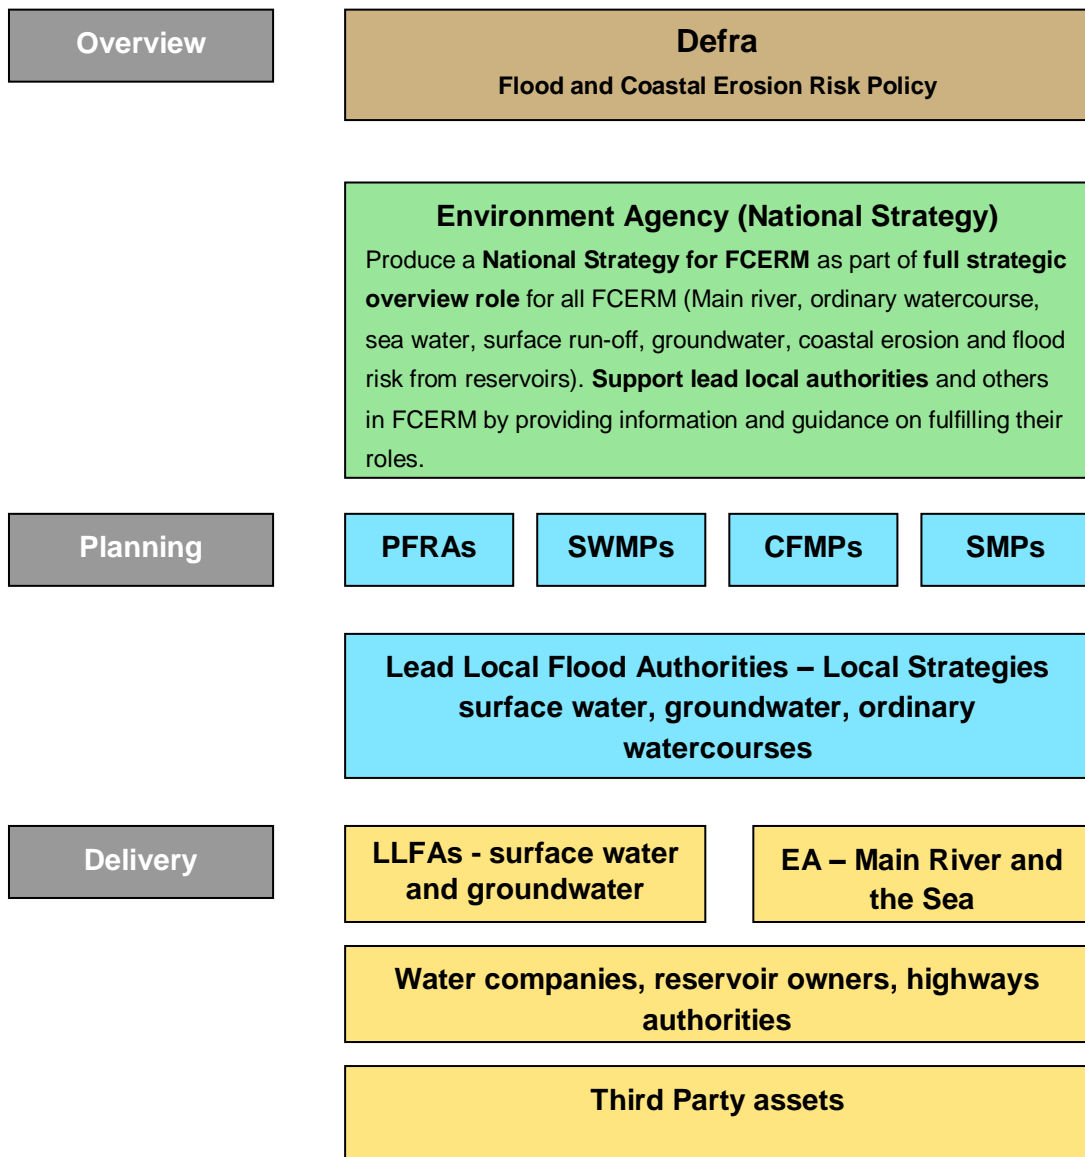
Overview

Defra
Flood and Coastal Erosion Risk Policy

Environment Agency (National Strategy)
Produce a National Strategy for FCERM as part of full strategic overview role for all FCERM (Main river, ordinary watercourse, sea water, surface run-off, groundwater, coastal erosion and flood risk from reservoirs). Support lead local authorities and others in FCERM by providing information and guidance on fulfilling their roles.

Planning

PFRAs

SWMPs

CFMPs

SMPs

Lead Local Flood Authorities – Local Strategies surface water, groundwater, ordinary watercourses

Delivery

LLFAs - surface water and groundwater

EA – Main River and the Sea

Water companies, reservoir owners, highways authorities

Third Party assets